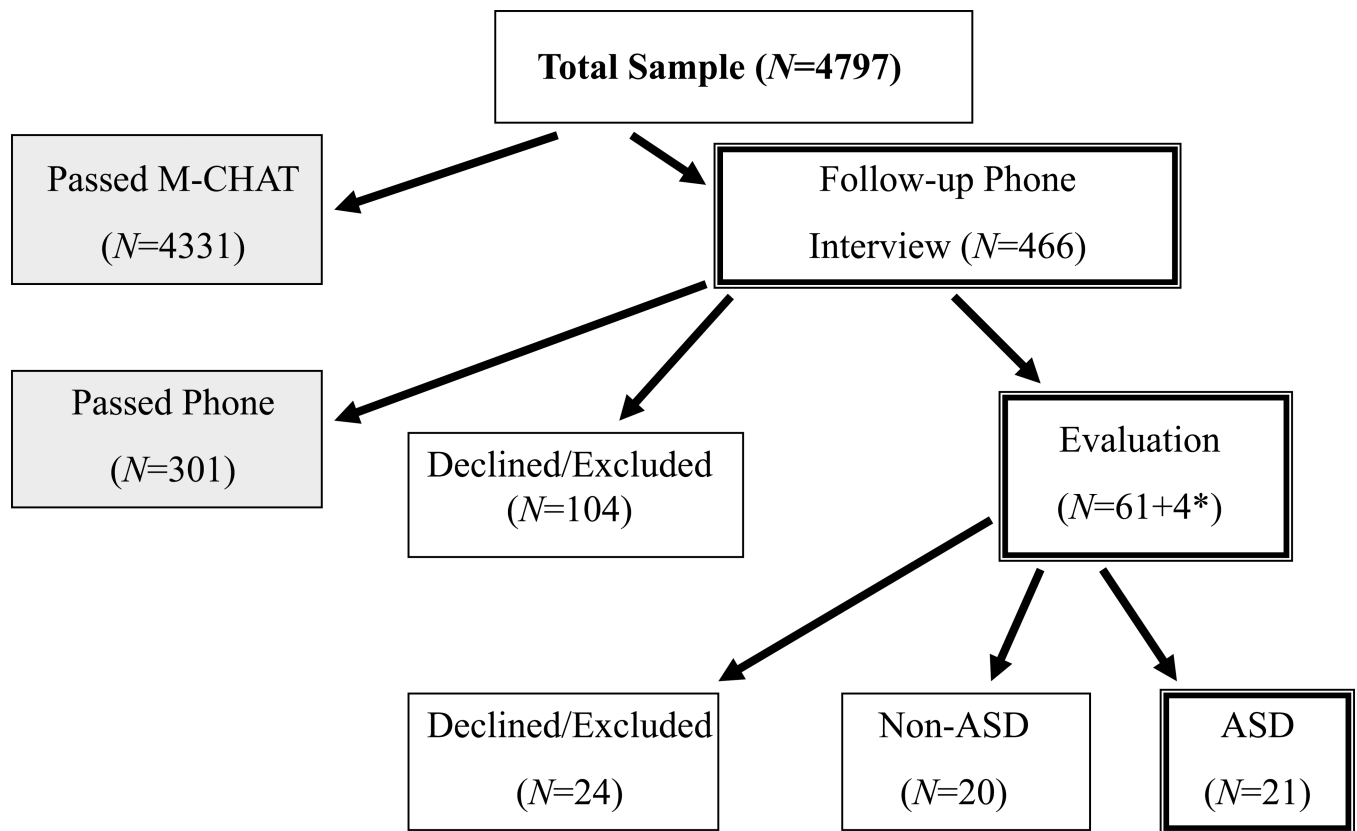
**Total Sample (*N*=4797)**

Passed M-CHAT (*N*=4331)

Follow-up Phone Interview (*N*=466)

Passed Phone (*N*=301)

Declined/Excluded (*N*=104)

Evaluation (*N*=61+4*)

Declined/Excluded (*N*=24)

Non-ASD (*N*=20)

ASD (*N*=21)